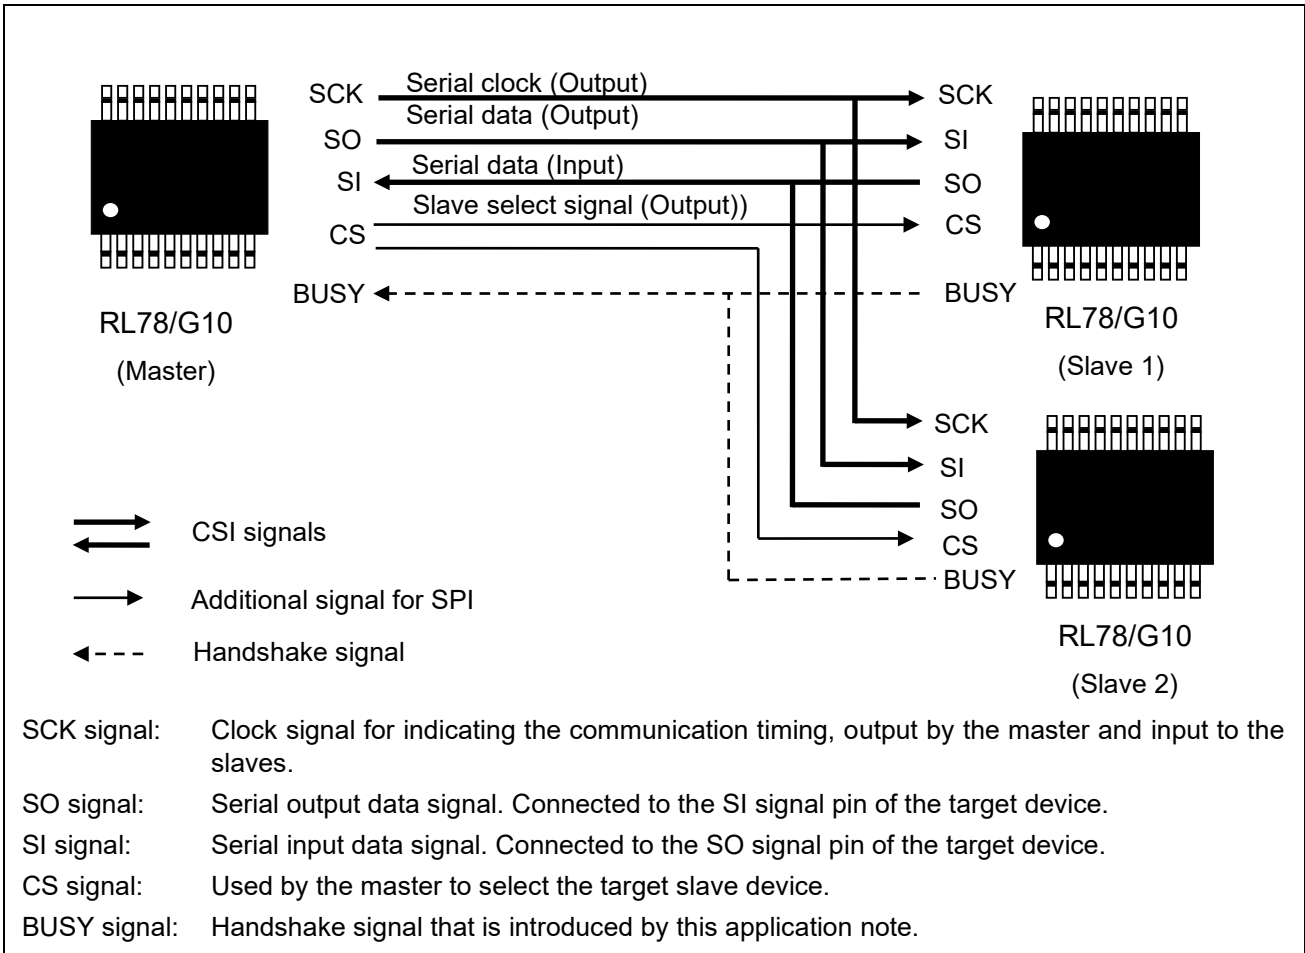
SCK
SO
SI
CS
BUSY

RL78/G10
(Master)

Serial clock (Output)
Serial data (Output)
Serial data (Input)
Slave select signal (Output))

SCK
SI
SO
CS
BUSY

RL78/G10
(Slave 1)

SCK
SI
SO
CS
BUSY

RL78/G10
(Slave 2)

CSI signals
Additional signal for SPI
Handshake signal

SCK signal: Clock signal for indicating the communication timing, output by the master and input to the slaves.
SO signal: Serial output data signal. Connected to the SI signal pin of the target device.
SI signal: Serial input data signal. Connected to the SO signal pin of the target device.
CS signal: Used by the master to select the target slave device.
BUSY signal: Handshake signal that is introduced by this application note.